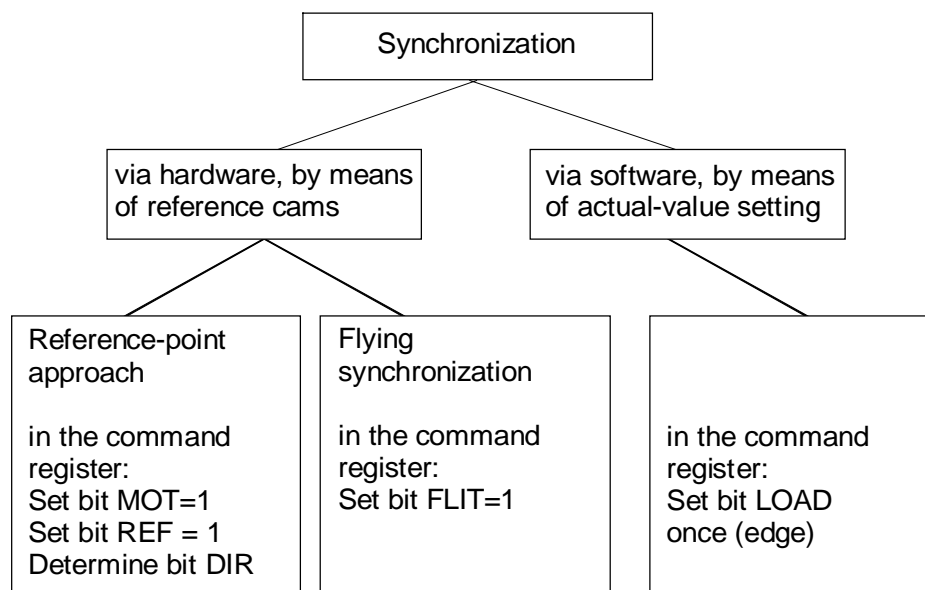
Synchronization

via hardware, by means of reference cams

via software, by means of actual-value setting

Reference-point approach

in the command register:
Set bit MOT=1
Set bit REF = 1
Determine bit DIR

Flying synchronization

in the command register:
Set bit FLIT=1

in the command register:
Set bit LOAD once (edge)